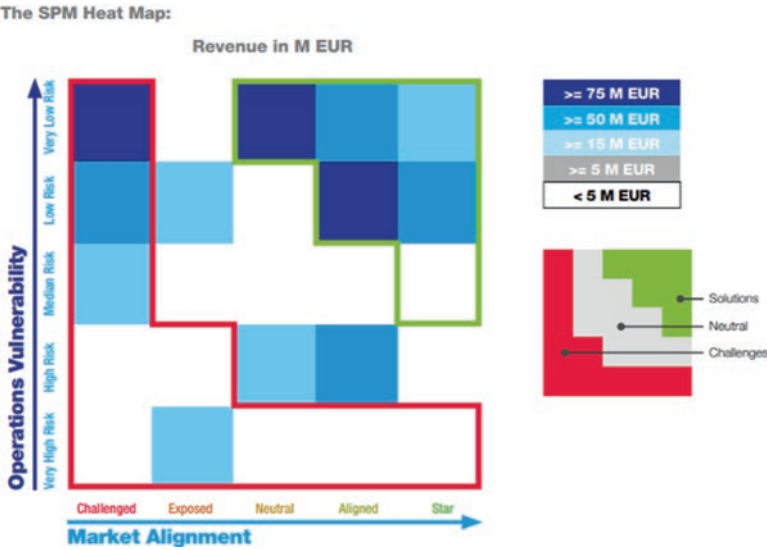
The SPM Heat Map:

Revenue in M EUR

Operations Vulnerability

Very Low Risk

Low Risk

Median Risk

High Risk

Very High Risk

Challenged

Exposed

Neutral

Aligned

Star

Market Alignment

>= 75 M EUR

>= 50 M EUR

>= 15 M EUR

>= 5 M EUR

< 5 M EUR

Solutions

Neutral

Challenges